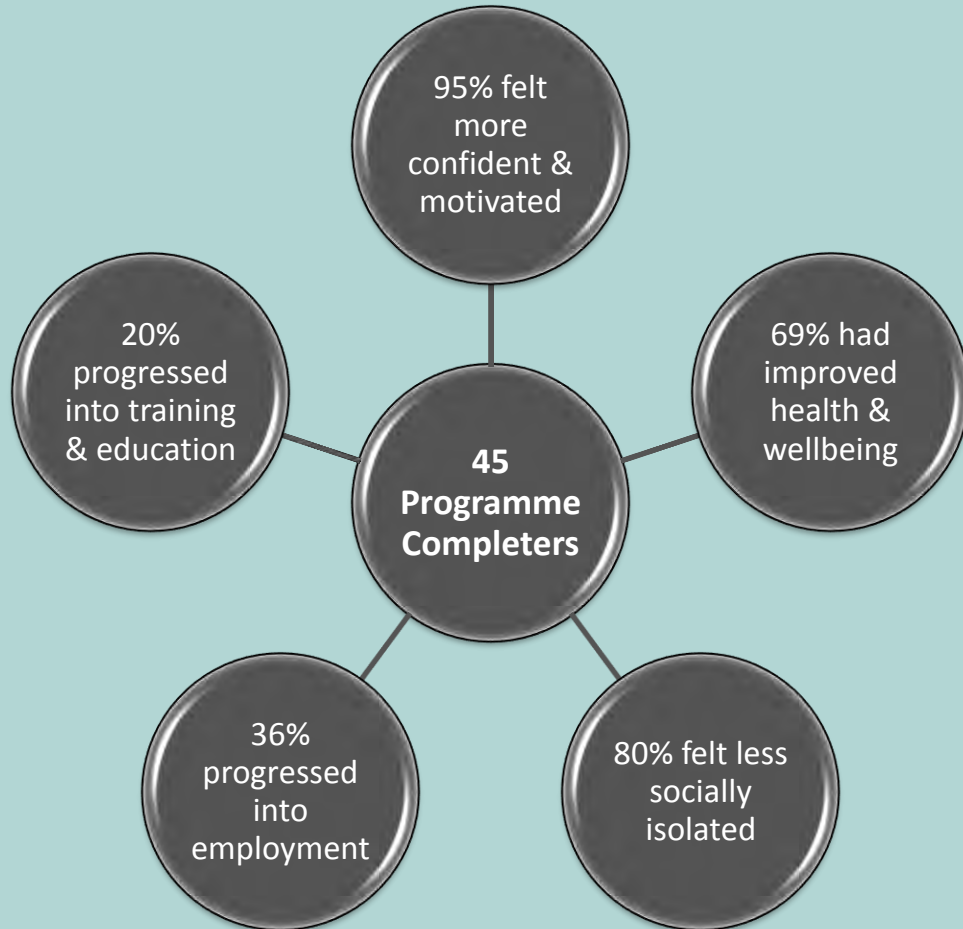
95% felt more confident & motivated

20% progressed into training & education

45 Programme Completers

69% had improved health & wellbeing

36% progressed into employment

80% felt less socially isolated